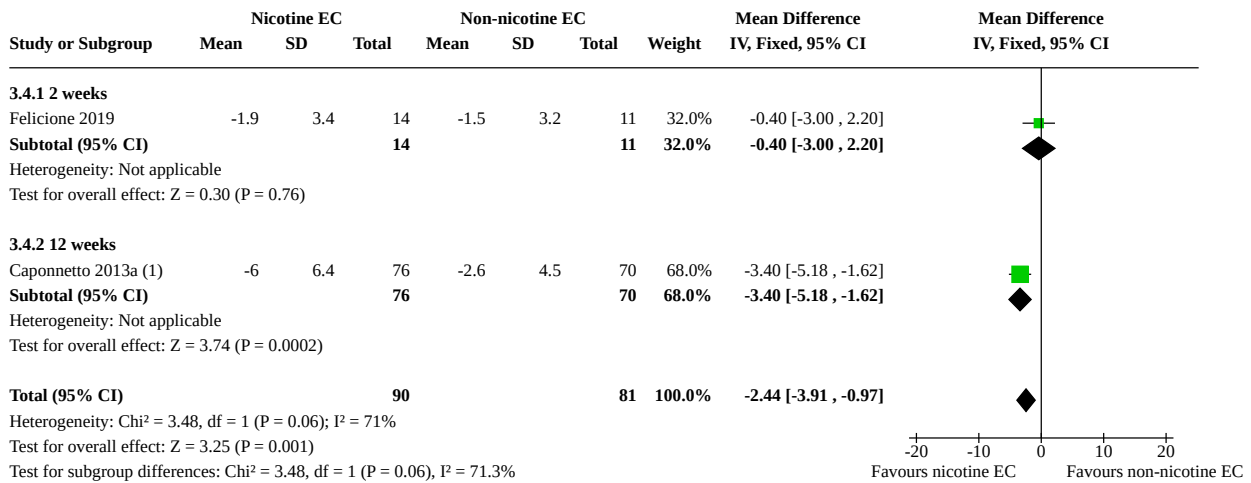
| Study or Subgroup | Nicotine EC Mean | Nicotine EC SD | Nicotine EC Total | Non-nicotine EC Mean | Non-nicotine EC SD | Non-nicotine EC Total | Weight | Mean Difference IV, Fixed, 95% CI |
|---|---|---|---|---|---|---|---|---|
| **3.4.1 2 weeks** | | | | | | | | |
| Felicione 2019 | -1.9 | 3.4 | 14 | -1.5 | 3.2 | 11 | 32.0% | -0.40 [-3.00 , 2.20] |
| **Subtotal (95% CI)** | | | **14** | | | **11** | **32.0%** | **-0.40 [-3.00 , 2.20]** |
| Heterogeneity: Not applicable | | | | | | | | |
| Test for overall effect: Z = 0.30 (P = 0.76) | | | | | | | | |
| **3.4.2 12 weeks** | | | | | | | | |
| Caponnetto 2013a (1) | -6 | 6.4 | 76 | -2.6 | 4.5 | 70 | 68.0% | -3.40 [-5.18 , -1.62] |
| **Subtotal (95% CI)** | | | **76** | | | **70** | **68.0%** | **-3.40 [-5.18 , -1.62]** |
| Heterogeneity: Not applicable | | | | | | | | |
| Test for overall effect: Z = 3.74 (P = 0.0002) | | | | | | | | |
| **Total (95% CI)** | | | **90** | | | **81** | **100.0%** | **-2.44 [-3.91 , -0.97]** |
| Heterogeneity: Chi² = 3.48, df = 1 (P = 0.06); I² = 71% | | | | | | | | |
| Test for overall effect: Z = 3.25 (P = 0.001) | | | | | | | | |
| Test for subgroup differences: Chi² = 3.48, df = 1 (P = 0.06), I² = 71.3% | | | | | | | | |

Mean Difference
IV, Fixed, 95% CI

-20 -10 0 10 20
Favours nicotine EC Favours non-nicotine EC